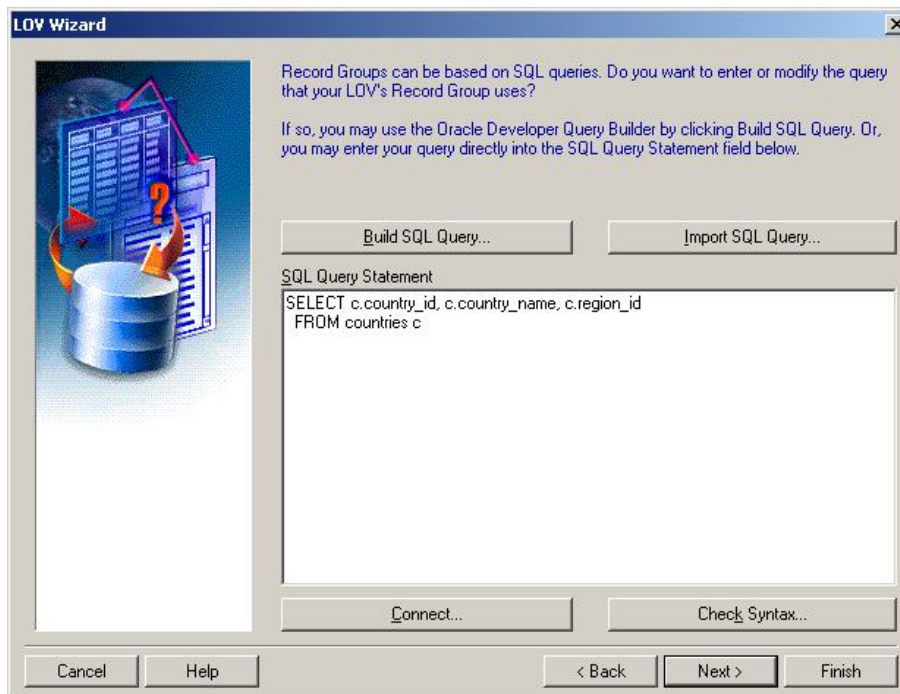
LOV Wizard

Record Groups can be based on SQL queries. Do you want to enter or modify the query that your LOV's Record Group uses?

If so, you may use the Oracle Developer Query Builder by clicking Build SQL Query. Or, you may enter your query directly into the SQL Query Statement field below.

Build SQL Query...

Import SQL Query...

SQL Query Statement

SELECT c.country_id, c.country_name, c.region_id
FROM countries c

Connect...

Check Syntax...

Cancel

Help

< Back

Next >

Finish